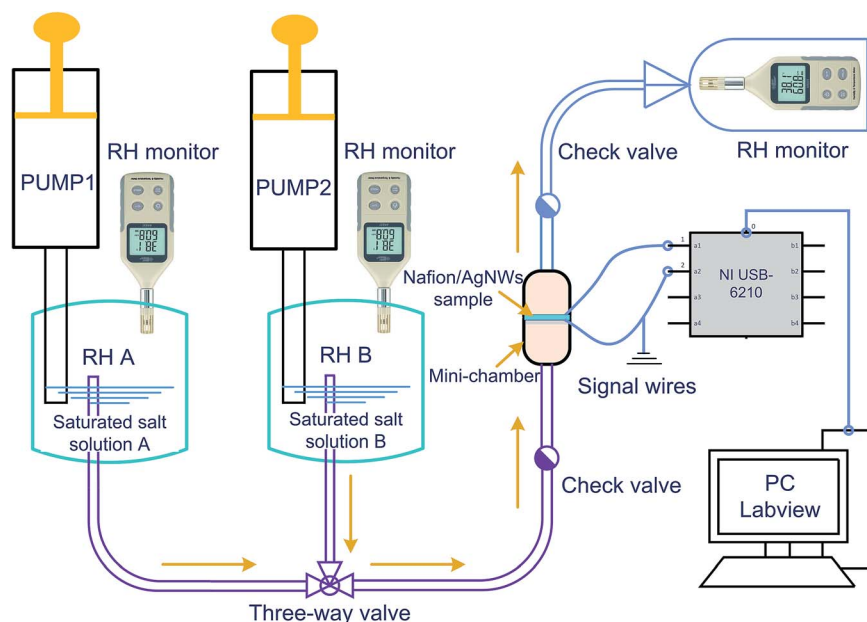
PUMP1

RH monitor

PUMP2

RH monitor

Check valve

RH monitor

Nafion/AgNWs sample

NI USB-6210

a1
a2
a3
a4
b1
b2
b3
b4
1
2
0

RH A

RH B

Mini-chamber

Signal wires

Saturated salt solution A

Saturated salt solution B

Check valve

PC Labview

Three-way valve